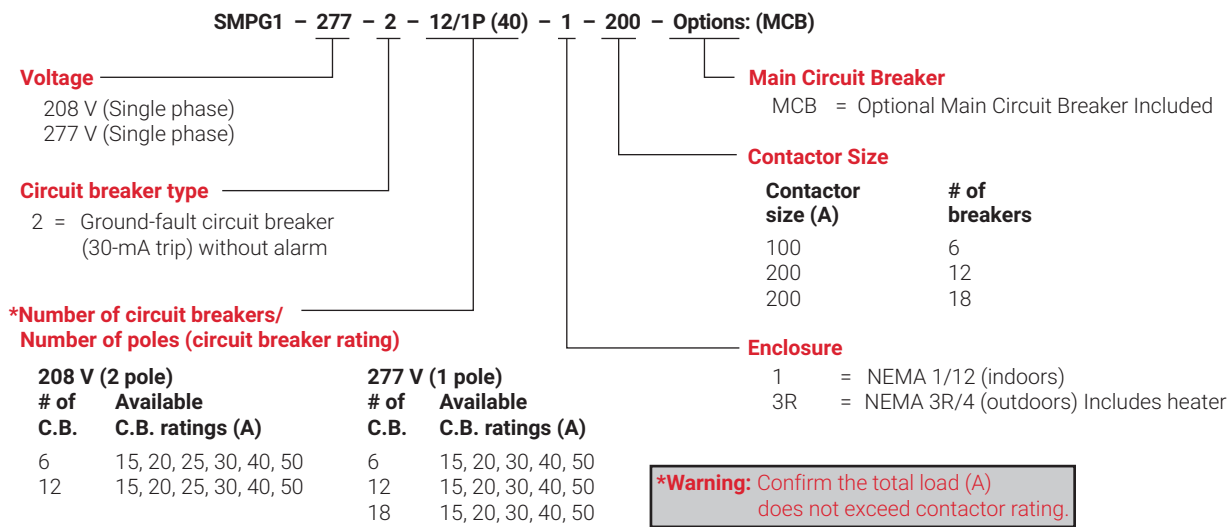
SMPG1 – 277 – 2 – 12/1P (40) – 1 – 200 – Options: (MCB)

Voltage
208 V (Single phase)
277 V (Single phase)

Circuit breaker type
2 = Ground-fault circuit breaker (30-mA trip) without alarm

*Number of circuit breakers/ Number of poles (circuit breaker rating)

208 V (2 pole)

| # of C.B. | Available C.B. ratings (A) |
|---|---|
| 6 | 15, 20, 25, 30, 40, 50 |
| 12 | 15, 20, 25, 30, 40, 50 |

277 V (1 pole)

| # of C.B. | Available C.B. ratings (A) |
|---|---|
| 6 | 15, 20, 30, 40, 50 |
| 12 | 15, 20, 30, 40, 50 |
| 18 | 15, 20, 30, 40, 50 |

Main Circuit Breaker
MCB = Optional Main Circuit Breaker Included

Contactor Size

| Contactor size (A) | # of breakers |
|---|---|
| 100 | 6 |
| 200 | 12 |
| 200 | 18 |

Enclosure
1 = NEMA 1/12 (indoors)
3R = NEMA 3R/4 (outdoors) Includes heater

*Warning: Confirm the total load (A) does not exceed contactor rating.